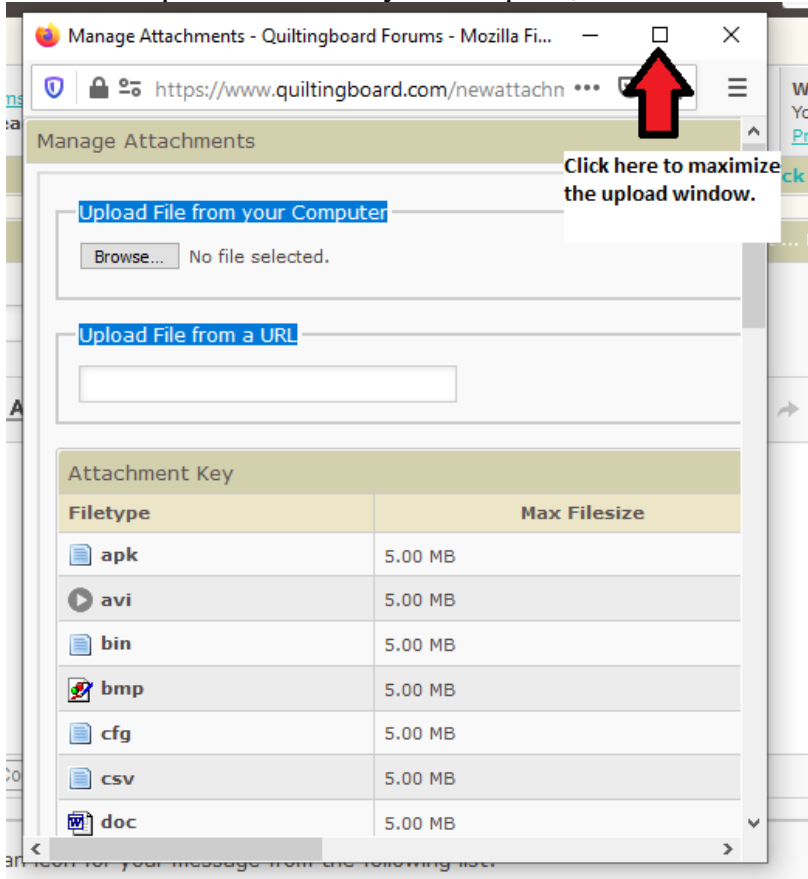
Manage Attachments - Quiltingboard Forums - Mozilla Fi...

https://www.quiltingboard.com/newattachn •••

Manage Attachments

Click here to maximize the upload window.

Upload File from your Computer

Browse... No file selected.

Upload File from a URL

Attachment Key

| Filetype | Max Filesize |
|---|---|
| apk | 5.00 MB |
| avi | 5.00 MB |
| bin | 5.00 MB |
| bmp | 5.00 MB |
| cfg | 5.00 MB |
| csv | 5.00 MB |
| doc | 5.00 MB |

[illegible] icon for your message from the following list: